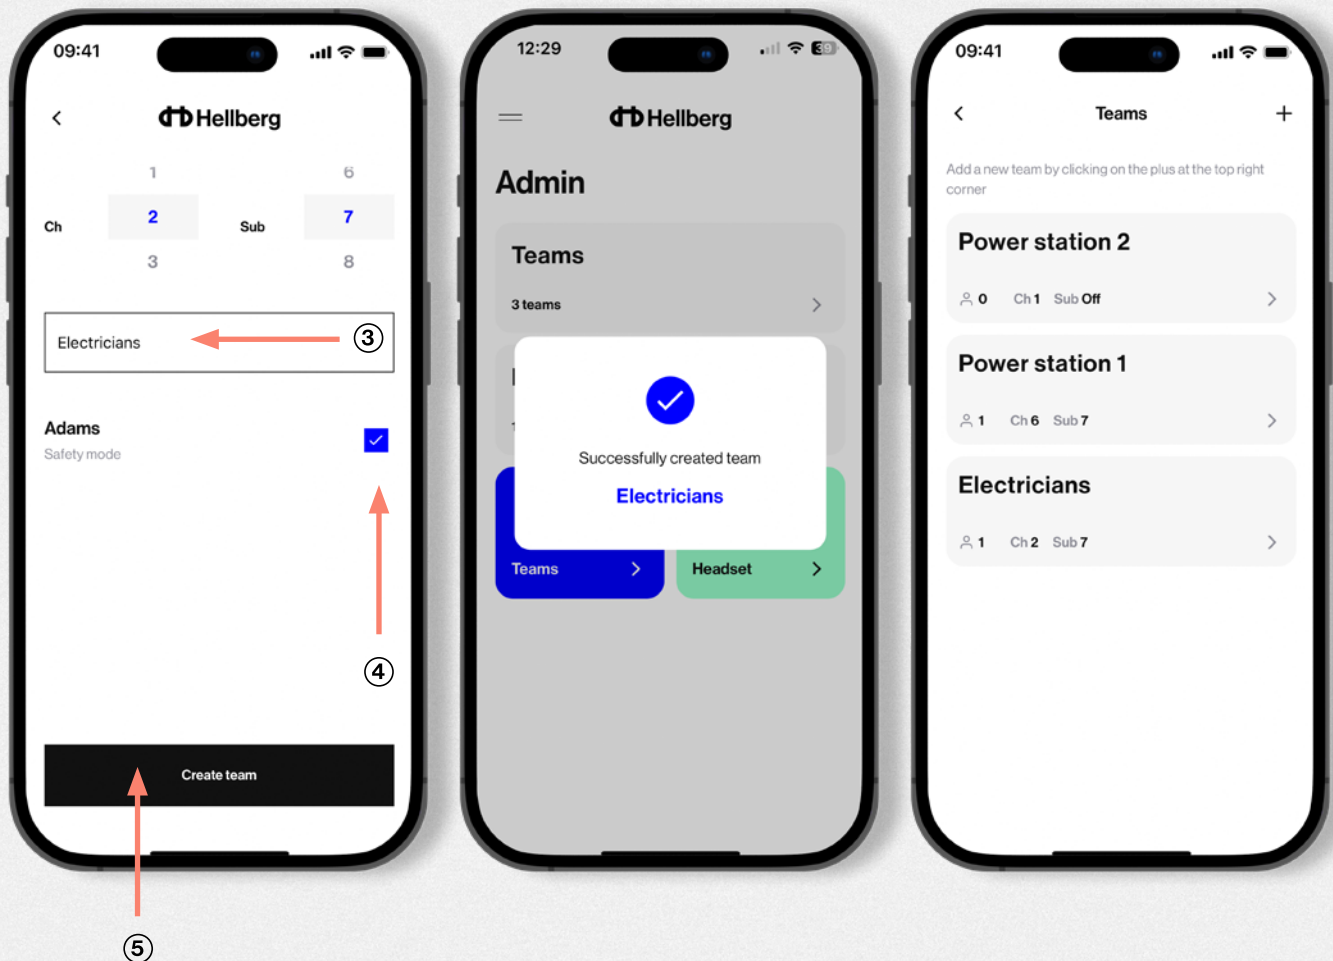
09:41

Hellberg

1 6
Ch 2 Sub 7
3 8

Electricians ③

Adams
Safety mode

④

Create team

⑤

12:29 39

Hellberg

Admin

Teams
3 teams

Successfully created team
Electricians

Teams Headset

09:41

Teams +

Add a new team by clicking on the plus at the top right corner

Power station 2
0 Ch 1 Sub Off

Power station 1
1 Ch 6 Sub 7

Electricians
1 Ch 2 Sub 7